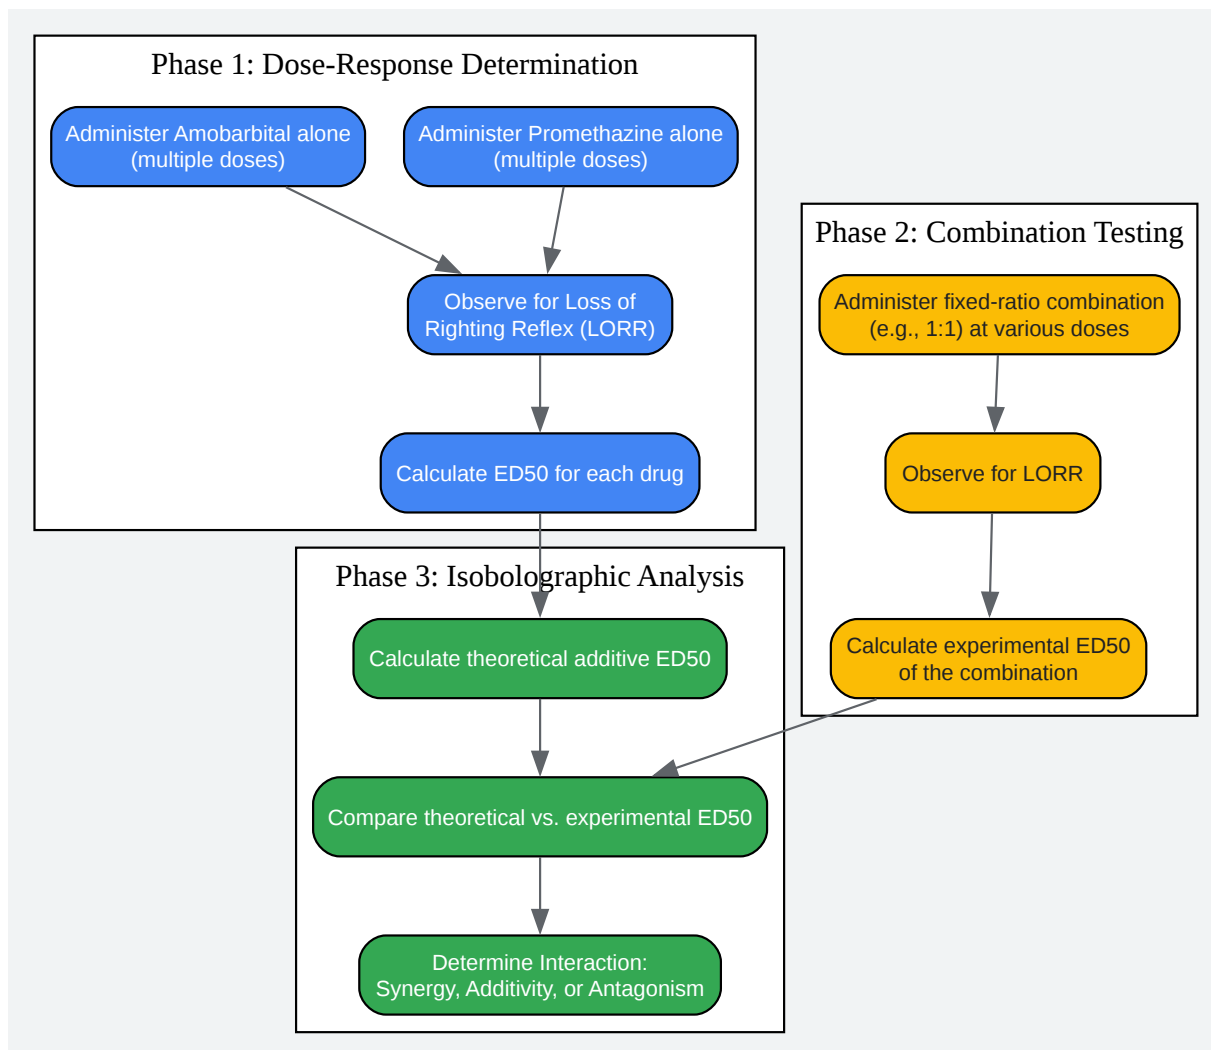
Phase 1: Dose-Response Determination

Administer Amobarbital alone (multiple doses)

Administer Promethazine alone (multiple doses)

Observe for Loss of Righting Reflex (LORR)

Calculate ED50 for each drug

Phase 2: Combination Testing

Administer fixed-ratio combination (e.g., 1:1) at various doses

Observe for LORR

Calculate experimental ED50 of the combination

Phase 3: Isobolographic Analysis

Calculate theoretical additive ED50

Compare theoretical vs. experimental ED50

Determine Interaction: Synergy, Additivity, or Antagonism